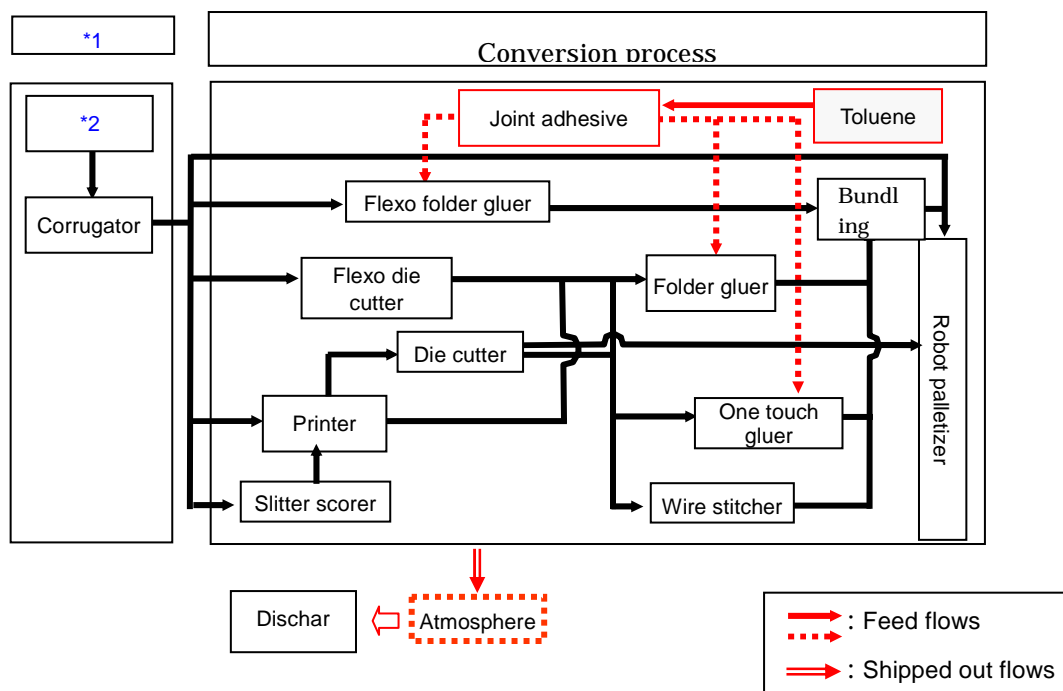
*1

Conversion process

*2

Corrugator

Joint adhesive

Toluene

Flexo folder gluer

Bundl ing

Flexo die cutter

Folder gluer

Die cutter

Robot palletizer

Printer

One touch gluer

Slitter scorer

Wire stitcher

Dischar

Atmosphere

: Feed flows

: Shipped out flows